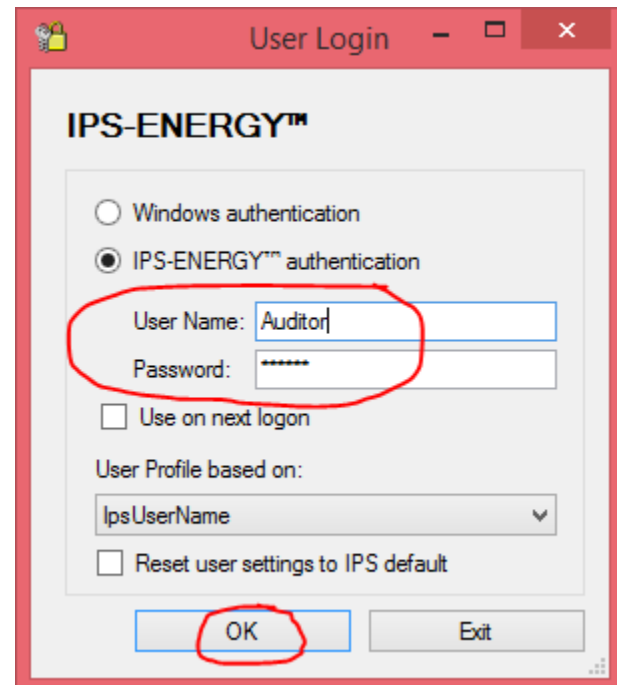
User Login

IPS-ENERGY™

Windows authentication

IPS-ENERGY™ authentication

User Name: Auditor

Password: *******

Use on next logon

User Profile based on:

IpsUserName

Reset user settings to IPS default

OK

Exit